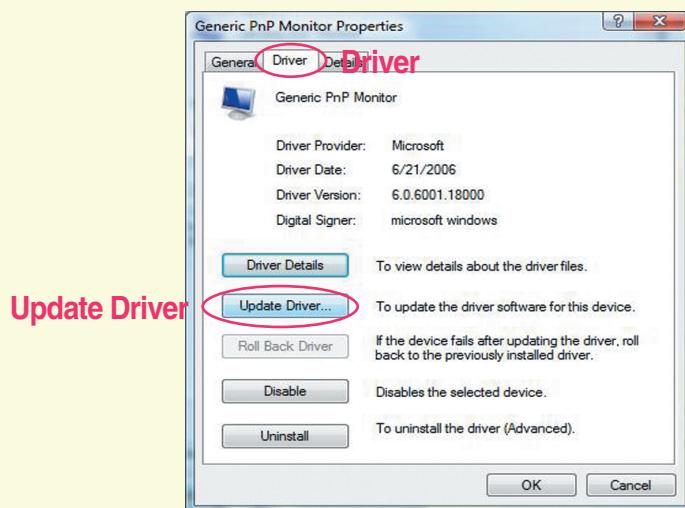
Generic PnP Monitor Properties

?

X

Genera

Driver

Detai

Driver

Generic PnP Monitor

| | |
|---|---|
| Driver Provider: | Microsoft |
| Driver Date: | 6/21/2006 |
| Driver Version: | 6.0.6001.18000 |
| Digital Signer: | microsoft windows |

Driver Details

To view details about the driver files.

Update Driver

Update Driver...

To update the driver software for this device.

Roll Back Driver

If the device fails after updating the driver, roll back to the previously installed driver.

Disable

Disables the selected device.

Uninstall

To uninstall the driver (Advanced).

OK

Cancel